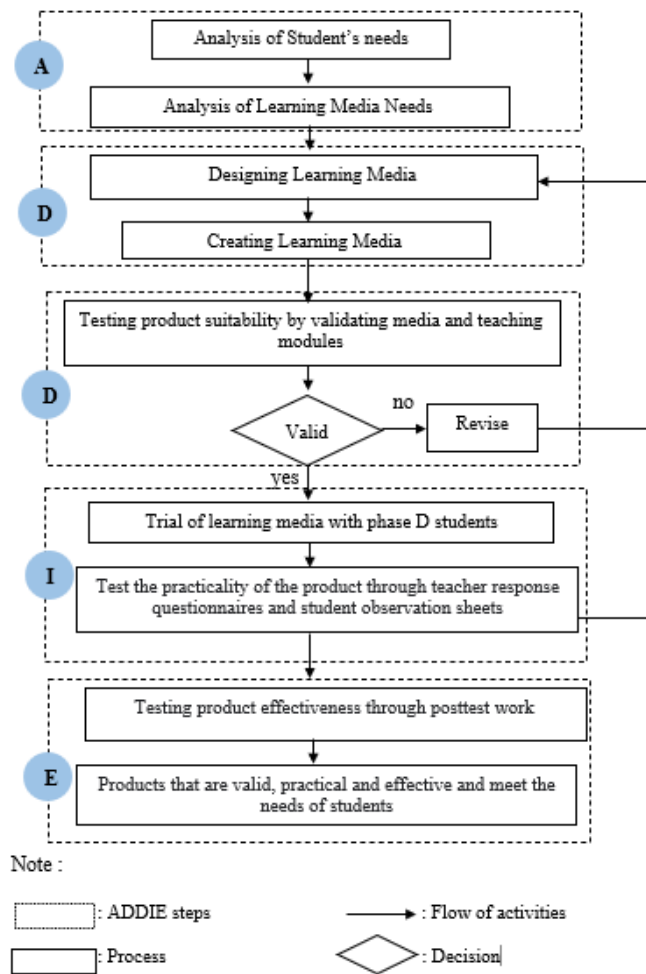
A

Analysis of Student's needs

Analysis of Learning Media Needs

D

Designing Learning Media

Creating Learning Media

D

Testing product suitability by validating media and teaching modules

Valid

no

Revise

yes

I

Trial of learning media with phase D students

Test the practicality of the product through teacher response questionnaires and student observation sheets

E

Testing product effectiveness through posttest work

Products that are valid, practical and effective and meet the needs of students

Note :

: ADDIE steps

: Flow of activities

: Process

: Decision